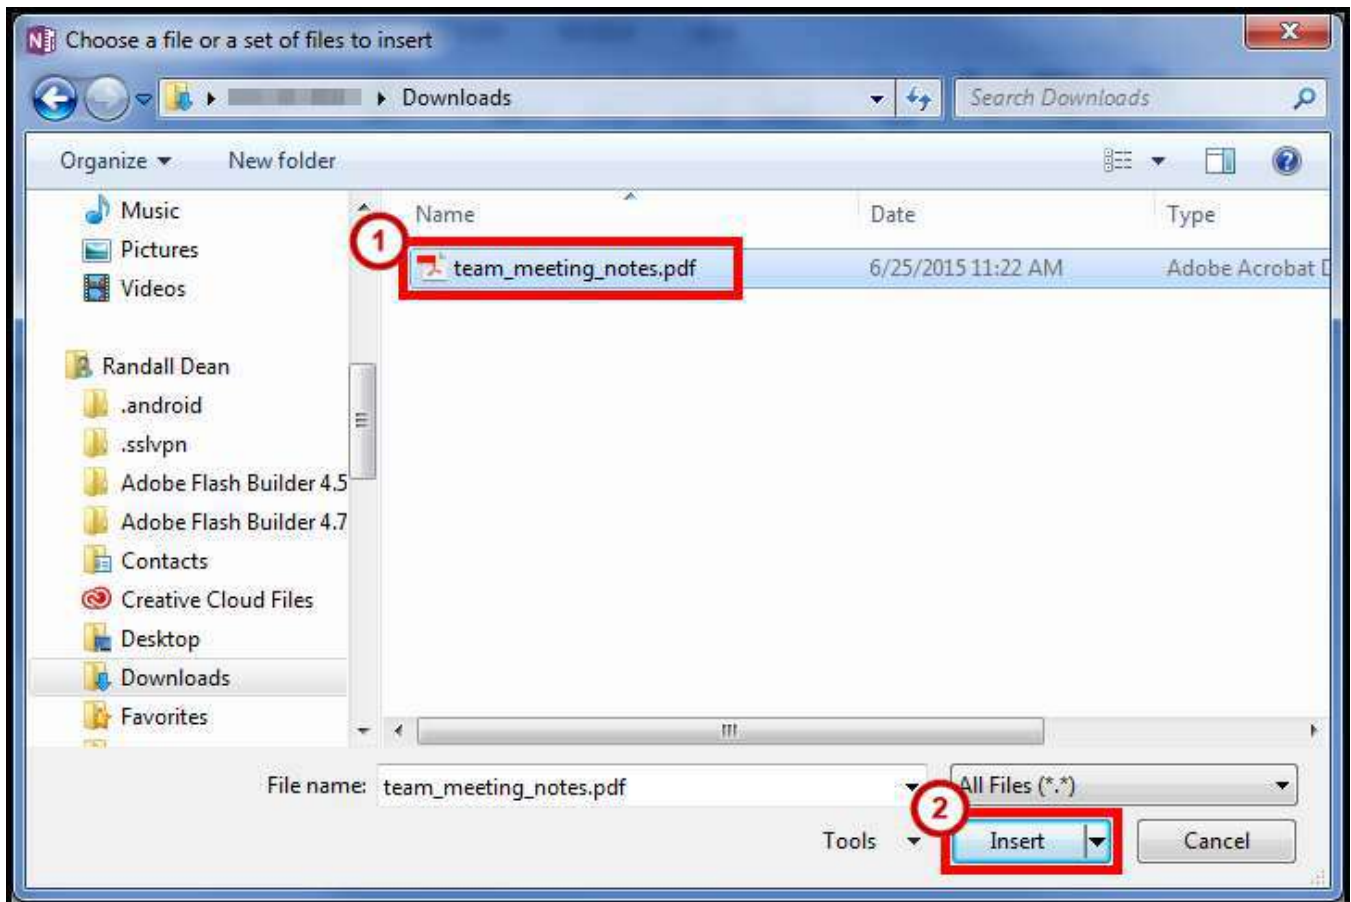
Choose a file or a set of files to insert

Downloads

Search Downloads

Organize

New folder

Music
Pictures
Videos

Randall Dean
.android
.sslvpn
Adobe Flash Builder 4.5
Adobe Flash Builder 4.7
Contacts
Creative Cloud Files
Desktop
Downloads
Favorites

| Name | Date | Type |
|---|---|---|
| team_meeting_notes.pdf | 6/25/2015 11:22 AM | Adobe Acrobat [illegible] |

1

File name: team_meeting_notes.pdf

All Files (*.*)

Tools

2

Insert

Cancel